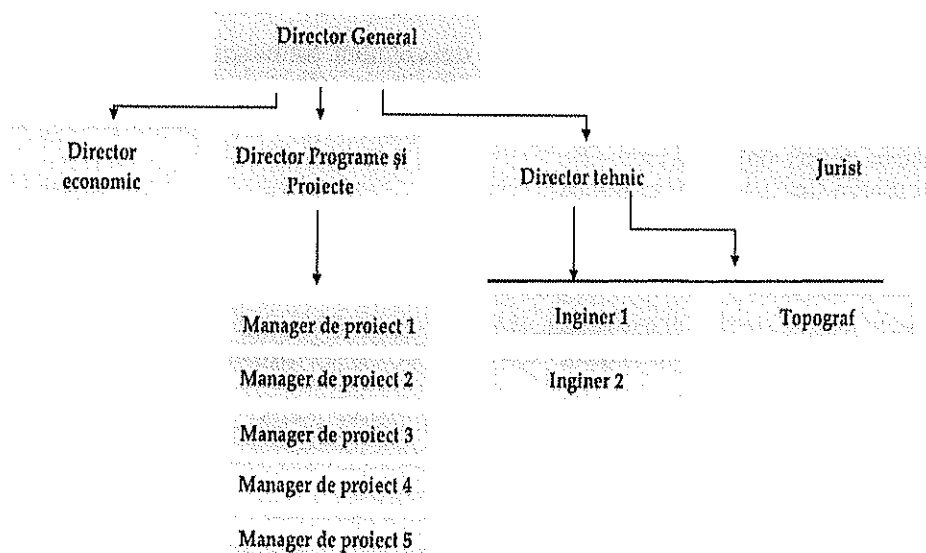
Director General

Director economic

Director Programe şi Proiecte

Director tehnic

Jurist

Manager de proiect 1

Manager de proiect 2

Manager de proiect 3

Manager de proiect 4

Manager de proiect 5

Inginer 1

Topograf

Inginer 2